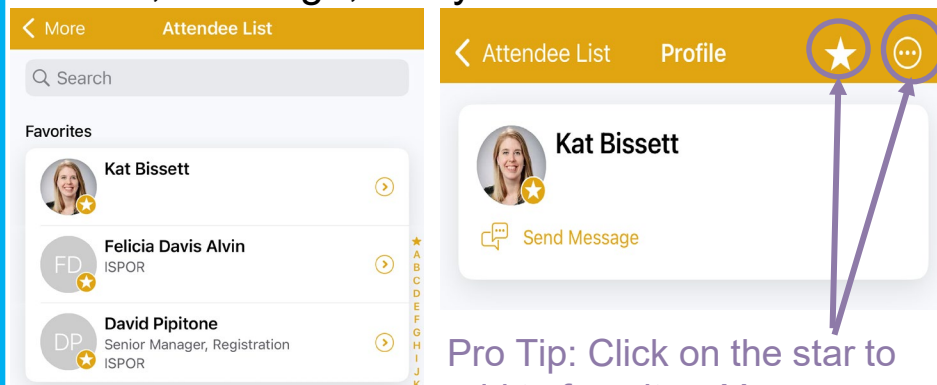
More
Attendee List
Search
Favorites
Kat Bissett
Felicia Davis Alvin
FD
ISPOR
David Pipitone
DP
Senior Manager, Registration
ISPOR
★
A
B
C
D
E
F
G
H
I
J

Attendee List
Profile
Kat Bissett
Send Message
Pro Tip: Click on the star to